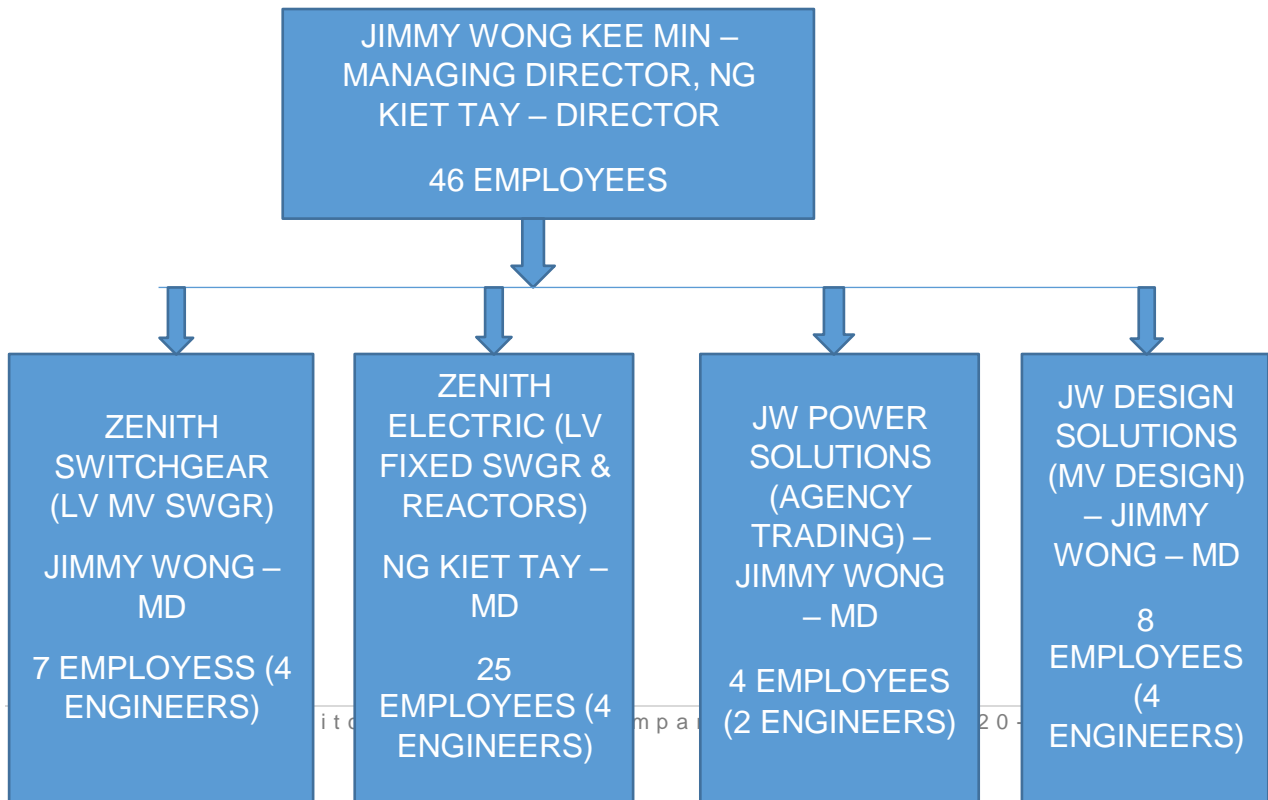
JIMMY WONG KEE MIN – MANAGING DIRECTOR, NG KIET TAY – DIRECTOR

46 EMPLOYEES

ZENITH SWITCHGEAR (LV MV SWGR)

JIMMY WONG – MD

7 EMPLOYESS (4 ENGINEERS)

ZENITH ELECTRIC (LV FIXED SWGR & REACTORS)

NG KIET TAY – MD

25 EMPLOYEES (4 ENGINEERS)

JW POWER SOLUTIONS (AGENCY TRADING) – JIMMY WONG – MD

4 EMPLOYEES (2 ENGINEERS)

JW DESIGN SOLUTIONS (MV DESIGN) – JIMMY WONG – MD

8 EMPLOYEES (4 ENGINEERS)

ito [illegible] mpar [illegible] 20